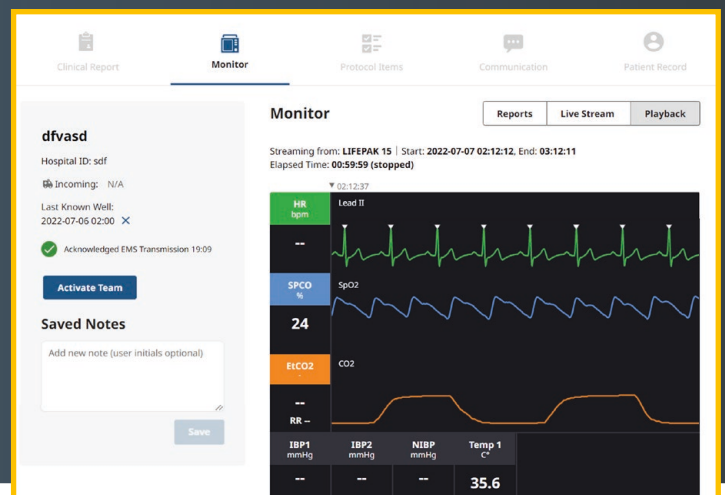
Clinical Report
Monitor
Protocol Items
Communication
Patient Record

dfvasd
Hospital ID: sdf
Incoming: N/A
Last Known Well:
2022-07-06 02:00 ✕
Acknowledged EMS Transmission 19:09
Activate Team
Saved Notes
Add new note (user initials optional)
Save

Monitor
Reports
Live Stream
Playback

Streaming from: LIFEPAK 15 | Start: 2022-07-07 02:12:12, End: 03:12:11
Elapsed Time: 00:59:59 (stopped)

▼02:12:37
HR
bpm
--
Lead II
SPCO
%
24
SpO2
EtCO2
-
--
RR --
CO2

| IBP1 mmHg | IBP2 mmHg | NIBP mmHg | Temp 1 C° |
|---|---|---|---|
| -- | -- | -- | 35.6 |